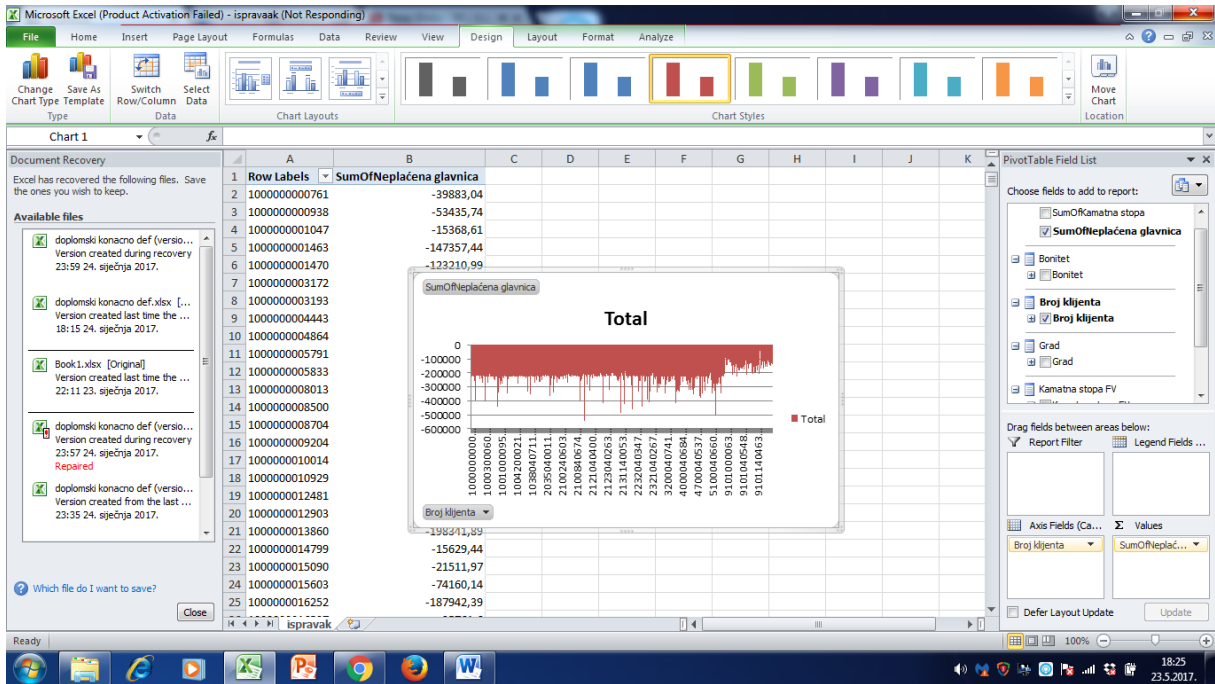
Microsoft Excel (Product Activation Failed) - ispravaak (Not Responding)

File Home Insert Page Layout Formulas Data Review View Design Layout Format Analyze

Change Chart Type | Save As Template | Type
Switch Row/Column | Select Data | Data
Chart Layouts
Chart Styles
Move Chart | Location

Chart 1

Document Recovery
Excel has recovered the following files. Save the ones you wish to keep.
Available files
doplomski konacno def (versio... Version created during recovery 23:59 24. siječnja 2017.
doplomski konacno def.xlsx [... Version created last time the ... 18:15 24. siječnja 2017.
Book1.xlsx [Original] Version created last time the ... 22:11 23. siječnja 2017.
doplomski konacno def (versio... Version created during recovery 23:57 24. siječnja 2017. Repaired
doplomski konacno def (versio... Version created from the last ... 23:35 24. siječnja 2017.
Which file do I want to save?
Close

| | A | B |
|---|---|---|
| 1 | Row Labels | SumOfNeplaćena glavnica |
| 2 | 1000000000761 | -39883,04 |
| 3 | 1000000000938 | -53435,74 |
| 4 | 1000000001047 | -15368,61 |
| 5 | 1000000001463 | -147357,44 |
| 6 | 1000000001470 | -123210,99 |
| 7 | 1000000003172 | |
| 8 | 1000000003193 | |
| 9 | 1000000004443 | |
| 10 | 1000000004864 | |
| 11 | 1000000005791 | |
| 12 | 1000000005833 | |
| 13 | 1000000008013 | |
| 14 | 1000000008500 | |
| 15 | 1000000008704 | |
| 16 | 1000000009204 | |
| 17 | 1000000010014 | |
| 18 | 1000000010929 | |
| 19 | 1000000012481 | |
| 20 | 1000000012903 | |
| 21 | 1000000013860 | -198341,89 |
| 22 | 1000000014799 | -15629,44 |
| 23 | 1000000015090 | -21511,97 |
| 24 | 1000000015603 | -74160,14 |
| 25 | 1000000016252 | -187942,39 |

SumOfNeplaćena glavnica
Total
0
-100000
-200000
-300000
-400000
-500000
-600000
1000000000 1000300060 1001000095 1004200021 1039804071 2035040011 2100240603 2108840674 2121040400 2123040263 2131140053 2232040347 2321040267 3200040741 4000040684 4700040537 5100040660 9101000063 9101040548 9101140463
Total
Broj klijenta

ispravak

Ready

PivotTable Field List
Choose fields to add to report:
SumOfKamatna stopa
SumOfNeplaćena glavnica
Bonitet
Bonitet
Broj klijenta
Broj klijenta
Grad
Grad
Kamatna stopa FV
Drag fields between areas below:
Report Filter
Legend Fields ...
Axis Fields (Ca...
Values
Broj klijenta
SumOfNeplać...
Defer Layout Update
Update

100%

18:25
23.5.2017.